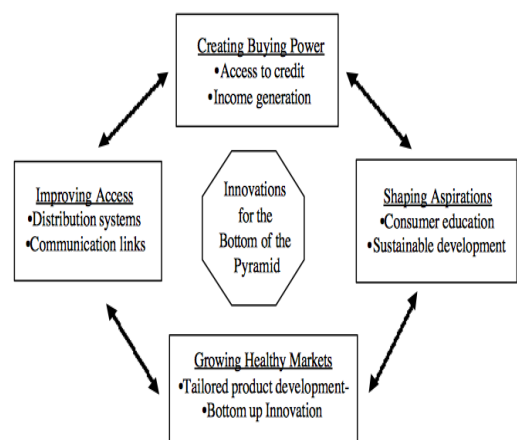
Creating Buying Power
•Access to credit
•Income generation

Improving Access
•Distribution systems
•Communication links

Innovations for the Bottom of the Pyramid

Shaping Aspirations
•Consumer education
•Sustainable development

Growing Healthy Markets
•Tailored product development-
•Bottom up Innovation